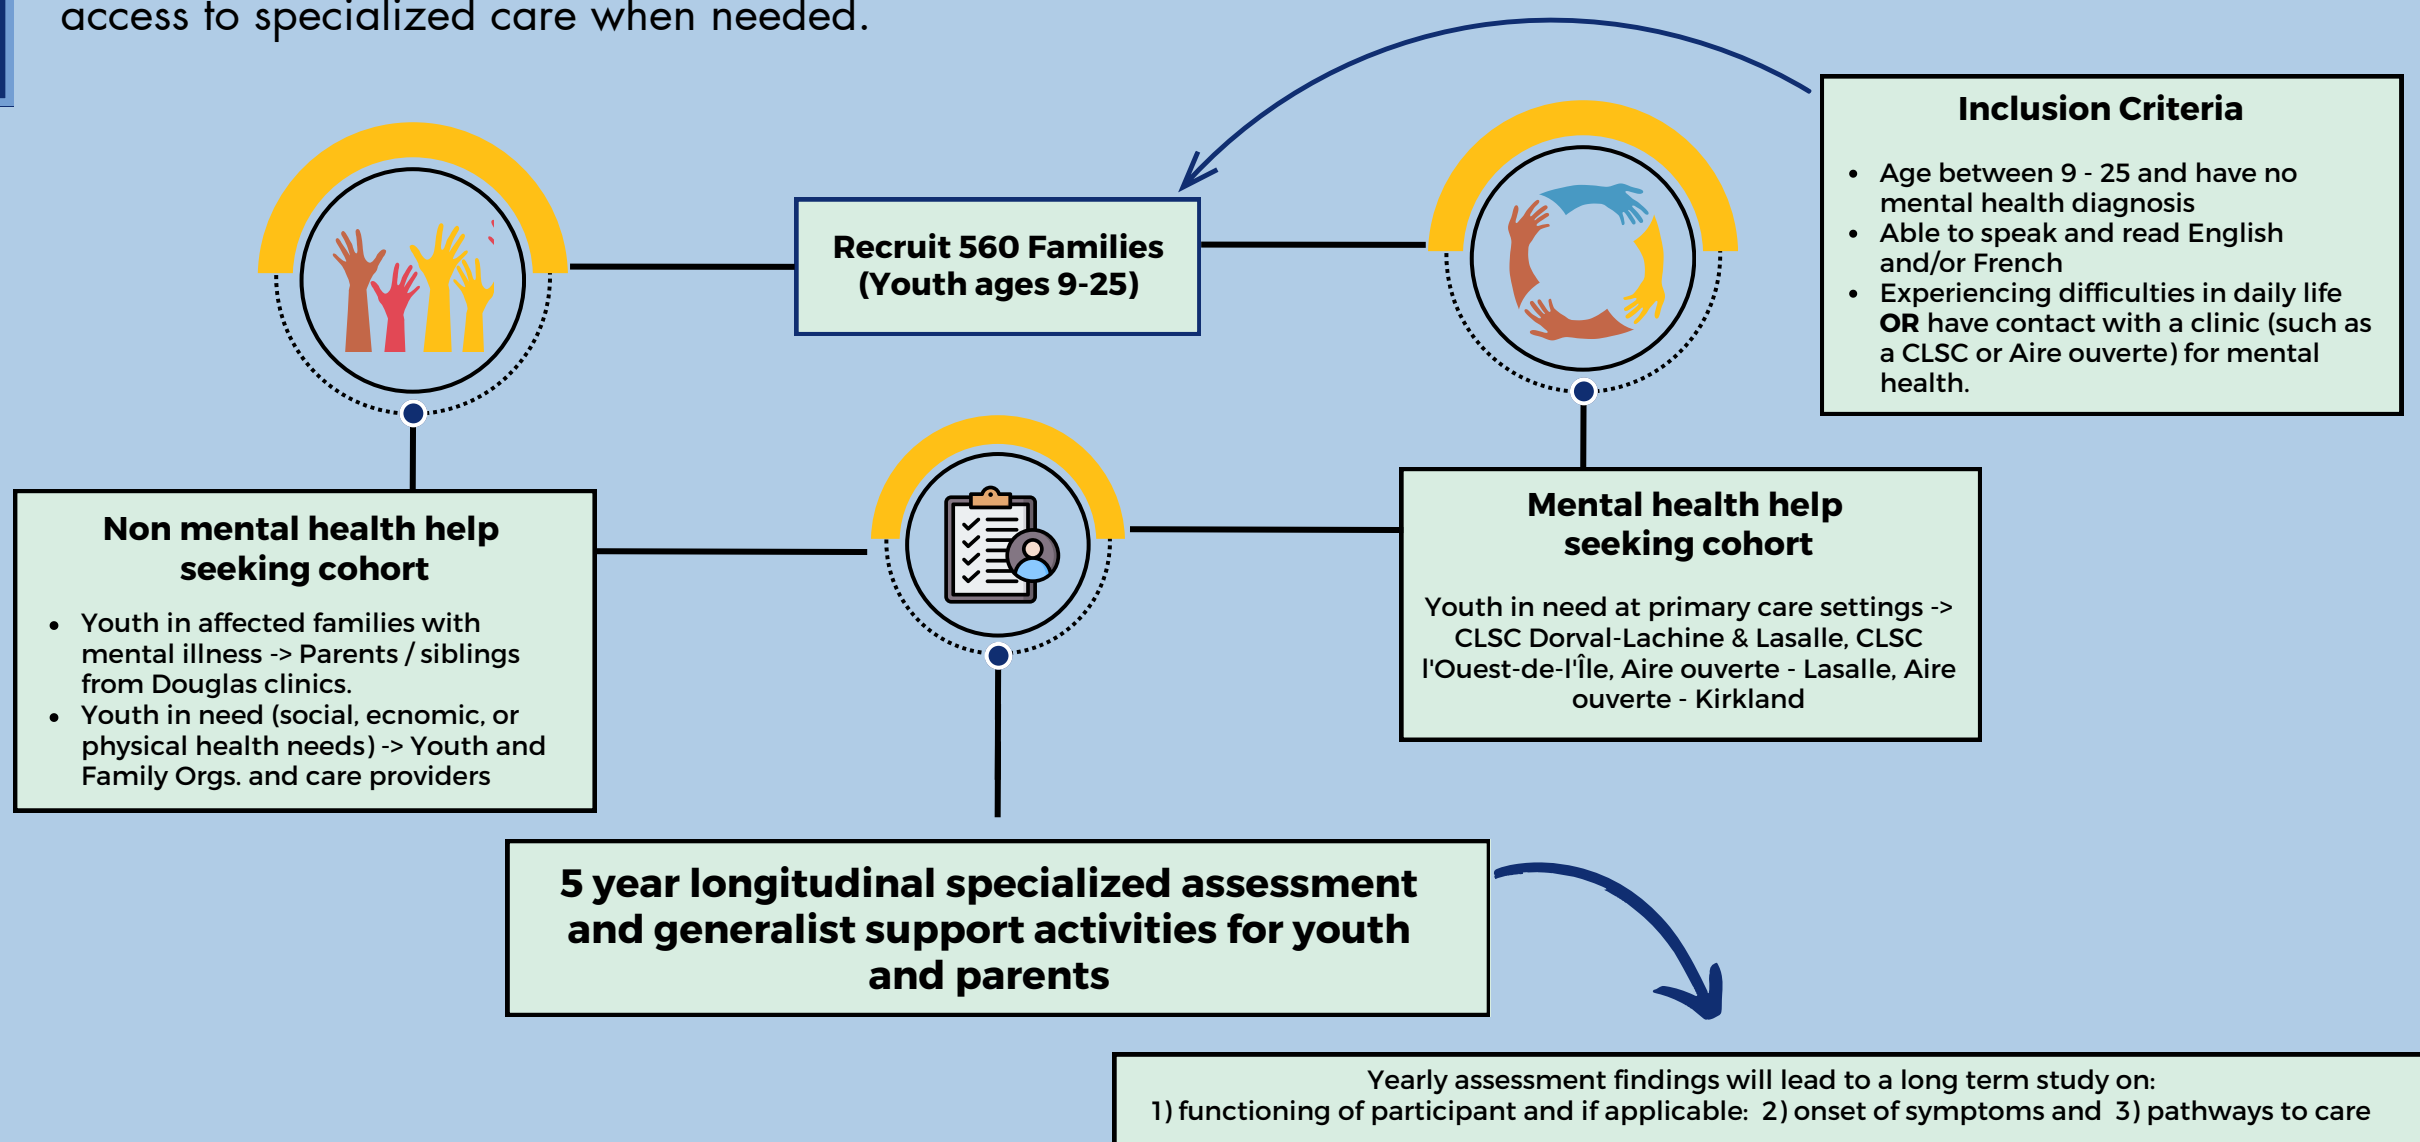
access to specialized care when needed.

Recruit 560 Families (Youth ages 9-25)

Inclusion Criteria

- Age between 9 - 25 and have no mental health diagnosis
- Able to speak and read English and/or French
- Experiencing difficulties in daily life **OR** have contact with a clinic (such as a CLSC or Aire ouverte) for mental health.

Non mental health help seeking cohort

- Youth in affected families with mental illness -> Parents / siblings from Douglas clinics.
- Youth in need (social, ecnomic, or physical health needs) -> Youth and Family Orgs. and care providers

Mental health help seeking cohort

Youth in need at primary care settings -> CLSC Dorval-Lachine & Lasalle, CLSC l'Ouest-de-l'Île, Aire ouverte - Lasalle, Aire ouverte - Kirkland

5 year longitudinal specialized assessment and generalist support activities for youth and parents

Yearly assessment findings will lead to a long term study on:
1) functioning of participant and if applicable: 2) onset of symptoms and 3) pathways to care